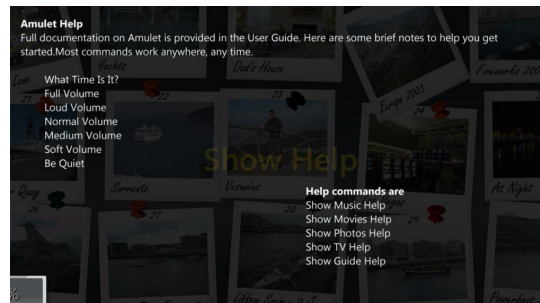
Amulet Help
Full documentation on Amulet is provided in the User Guide. Here are some brief notes to help you get started.Most commands work anywhere, any time.

What Time Is It?
Full Volume
Loud Volume
Normal Volume
Medium Volume
Soft Volume
Be Quiet

Show Help

Help commands are
Show Music Help
Show Movies Help
Show Photos Help
Show TV Help
Show Guide Help

Yachts
Dad's House
Fireworks 200
Europe 2003
Sorrento
Vesuvius
At Night
27
29
28